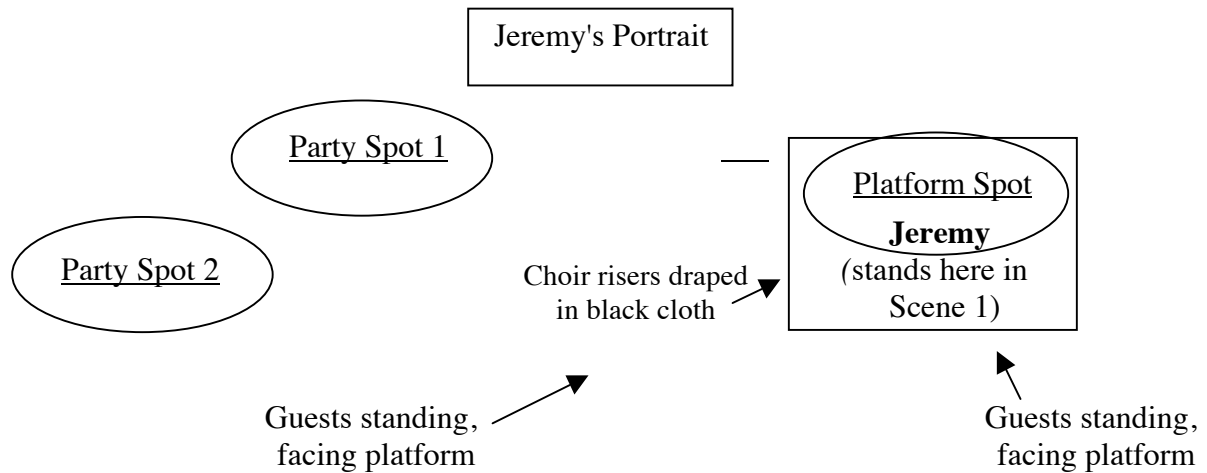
Jeremy's Portrait

Party Spot 1

Party Spot 2

Platform Spot

**Jeremy**

(stands here in Scene 1)

Choir risers draped in black cloth

Guests standing, facing platform

Guests standing, facing platform